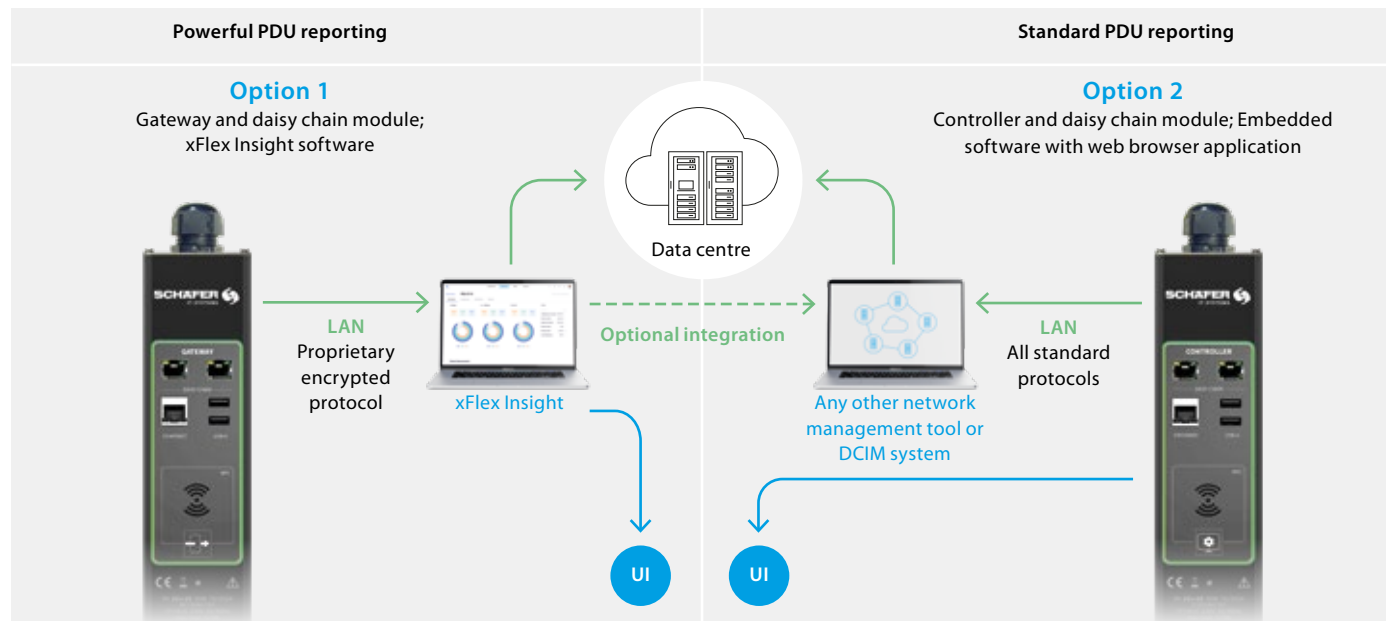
Powerful PDU reporting

Standard PDU reporting

Option 1
Gateway and daisy chain module; xFlex Insight software

Option 2
Controller and daisy chain module; Embedded software with web browser application

Data centre

SCHÄFER

GATEWAY

LAN
Proprietary encrypted protocol

xFlex Insight

Optional integration

Any other network management tool or DCIM system

LAN
All standard protocols

SCHÄFER

CONTROLLER

UI

UI